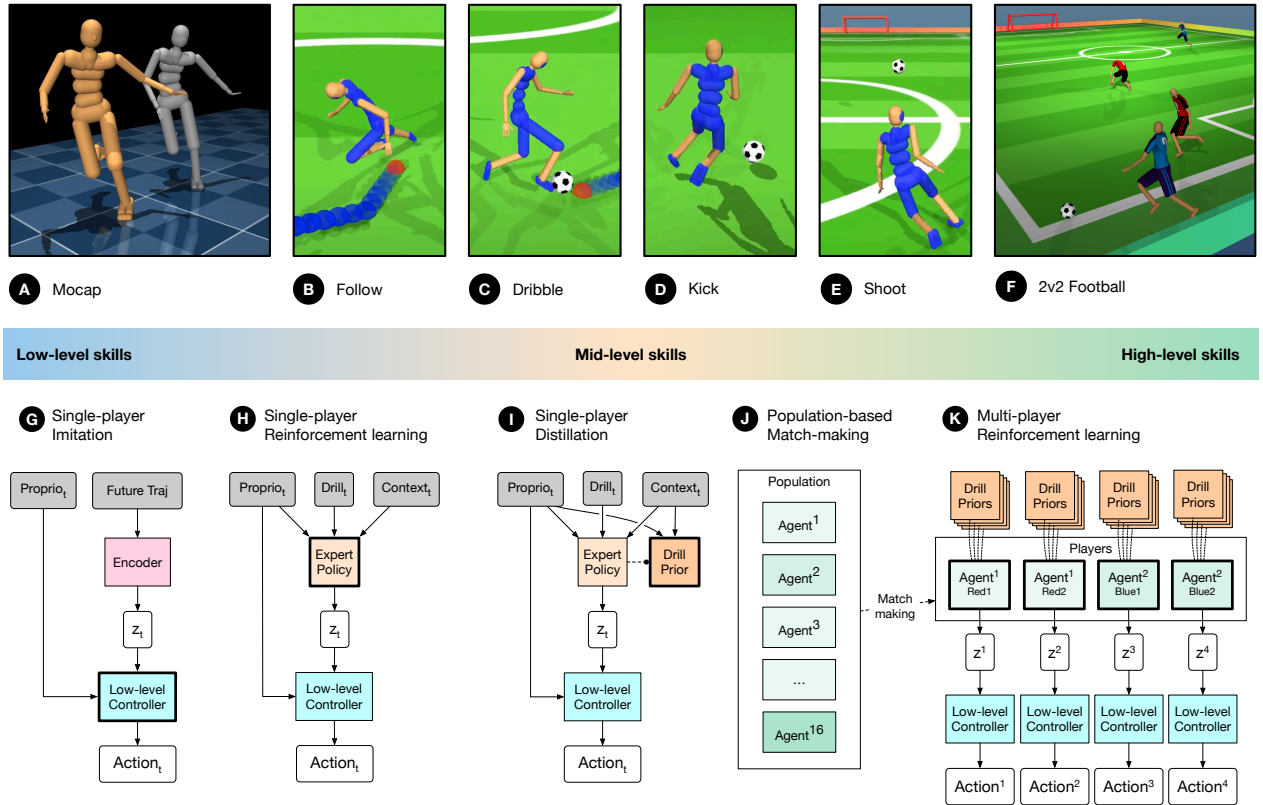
A Mocap
B Follow
C Dribble
D Kick
E Shoot
F 2v2 Football

Low-level skills
Mid-level skills
High-level skills

G Single-player Imitation

Proprio$_t$
Future Traj
Encoder
z$_t$
Low-level Controller
Action$_t$

H Single-player Reinforcement learning

Proprio$_t$
Drill$_t$
Context$_t$
Expert Policy
z$_t$
Low-level Controller
Action$_t$

I Single-player Distillation

Proprio$_t$
Drill$_t$
Context$_t$
Expert Policy
Drill Prior
z$_t$
Low-level Controller
Action$_t$

J Population-based Match-making

Population
Agent$^1$
Agent$^2$
Agent$^3$
...
Agent$^{16}$

Match making

K Multi-player Reinforcement learning

Drill Priors
Drill Priors
Drill Priors
Drill Priors
Players
Agent$^1$ Red1
Agent$^1$ Red2
Agent$^2$ Blue1
Agent$^2$ Blue2
z$^1$
z$^2$
z$^3$
z$^4$
Low-level Controller
Low-level Controller
Low-level Controller
Low-level Controller
Action$^1$
Action$^2$
Action$^3$
Action$^4$